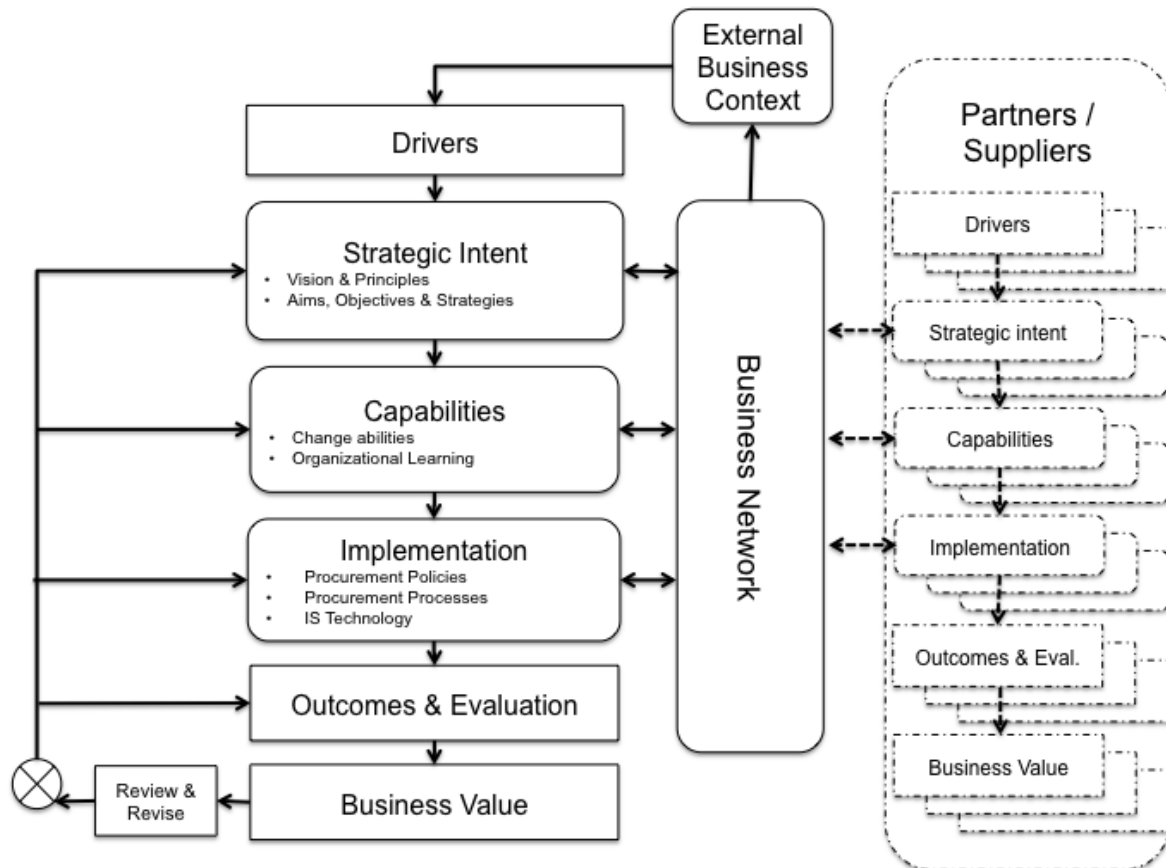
External Business Context

Drivers

Strategic Intent
• Vision & Principles
• Aims, Objectives & Strategies

Capabilities
• Change abilities
• Organizational Learning

Implementation
• Procurement Policies
• Procurement Processes
• IS Technology

Outcomes & Evaluation

Business Value

Review & Revise

Business Network

Partners / Suppliers

Drivers

Strategic intent

Capabilities

Implementation

Outcomes & Eval.

Business Value